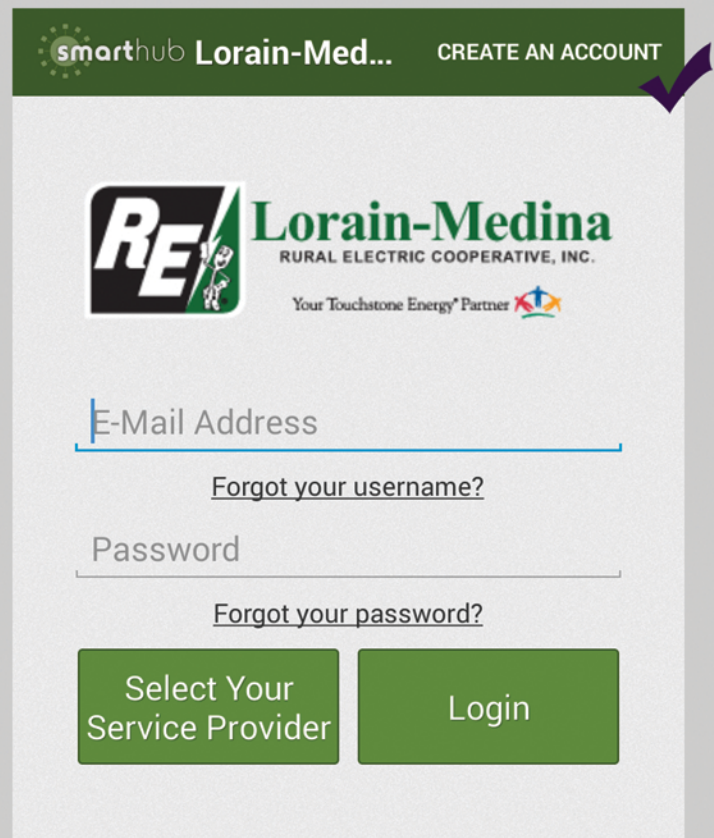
smarthub Lorain-Med... CREATE AN ACCOUNT

RE Lorain-Medina
RURAL ELECTRIC COOPERATIVE, INC.
Your Touchstone Energy® Partner

E-Mail Address

Forgot your username?

Password

Forgot your password?

Select Your Service Provider

Login